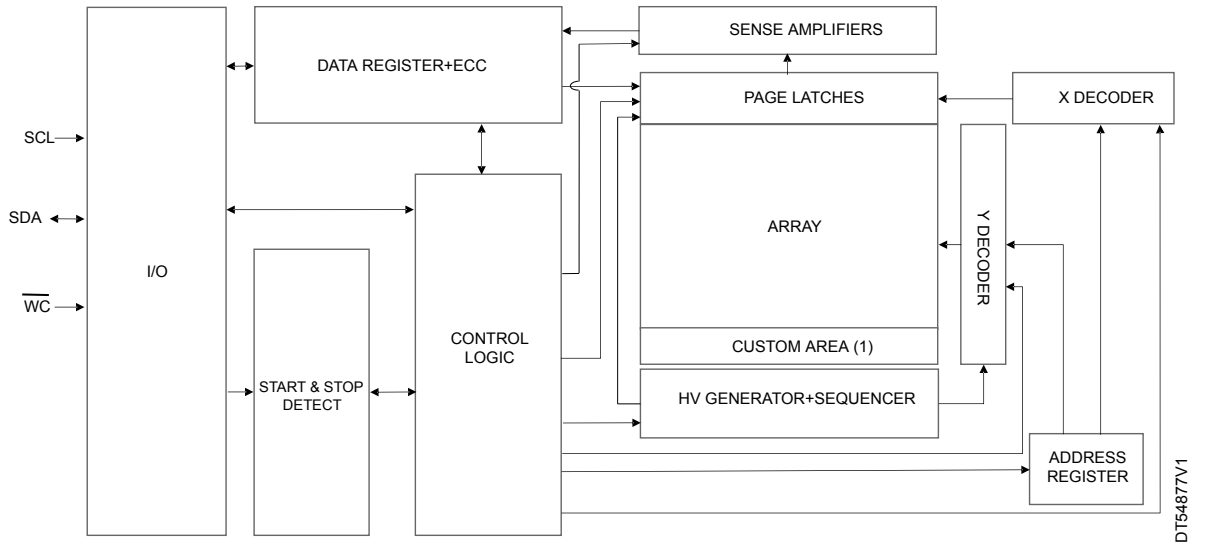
SENSE AMPLIFIERS

DATA REGISTER+ECC

PAGE LATCHES

X DECODER

SCL

SDA

WC

I/O

ARRAY

Y DECODER

CONTROL LOGIC

START & STOP DETECT

CUSTOM AREA (1)

HV GENERATOR+SEQUENCER

ADDRESS REGISTER

DT54877V1